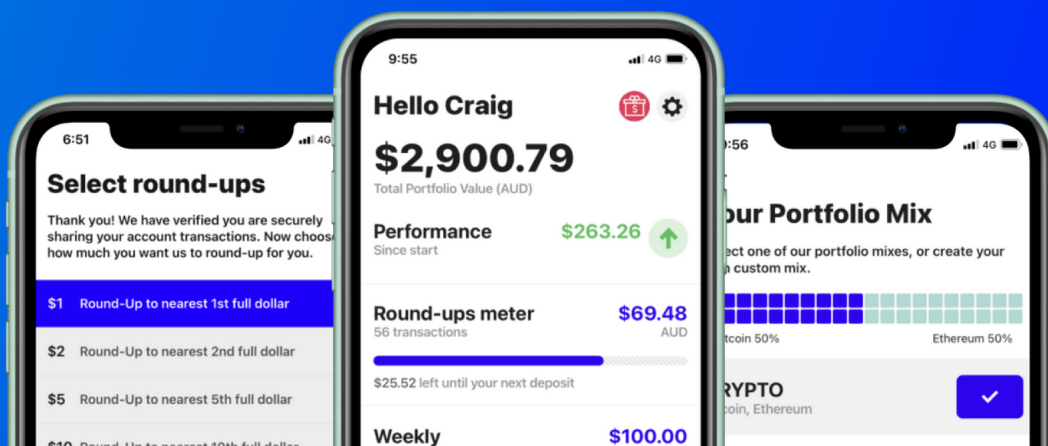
6:51

4G

Select round-ups

Thank you! We have verified you are securely sharing your account transactions. Now choos how much you want us to round-up for you.

$1 Round-Up to nearest 1st full dollar

$2 Round-Up to nearest 2nd full dollar

$5 Round-Up to nearest 5th full dollar

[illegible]

9:55

4G

Hello Craig

$2,900.79

Total Portfolio Value (AUD)

Performance

Since start

$263.26

Round-ups meter

56 transactions

$69.48

AUD

$25.52 left until your next deposit

Weekly

$100.00

:56

4G

our Portfolio Mix

ect one of our portfolio mixes, or create your custom mix.

tcoin 50%

Ethereum 50%

RYPTO

coin, Ethereum